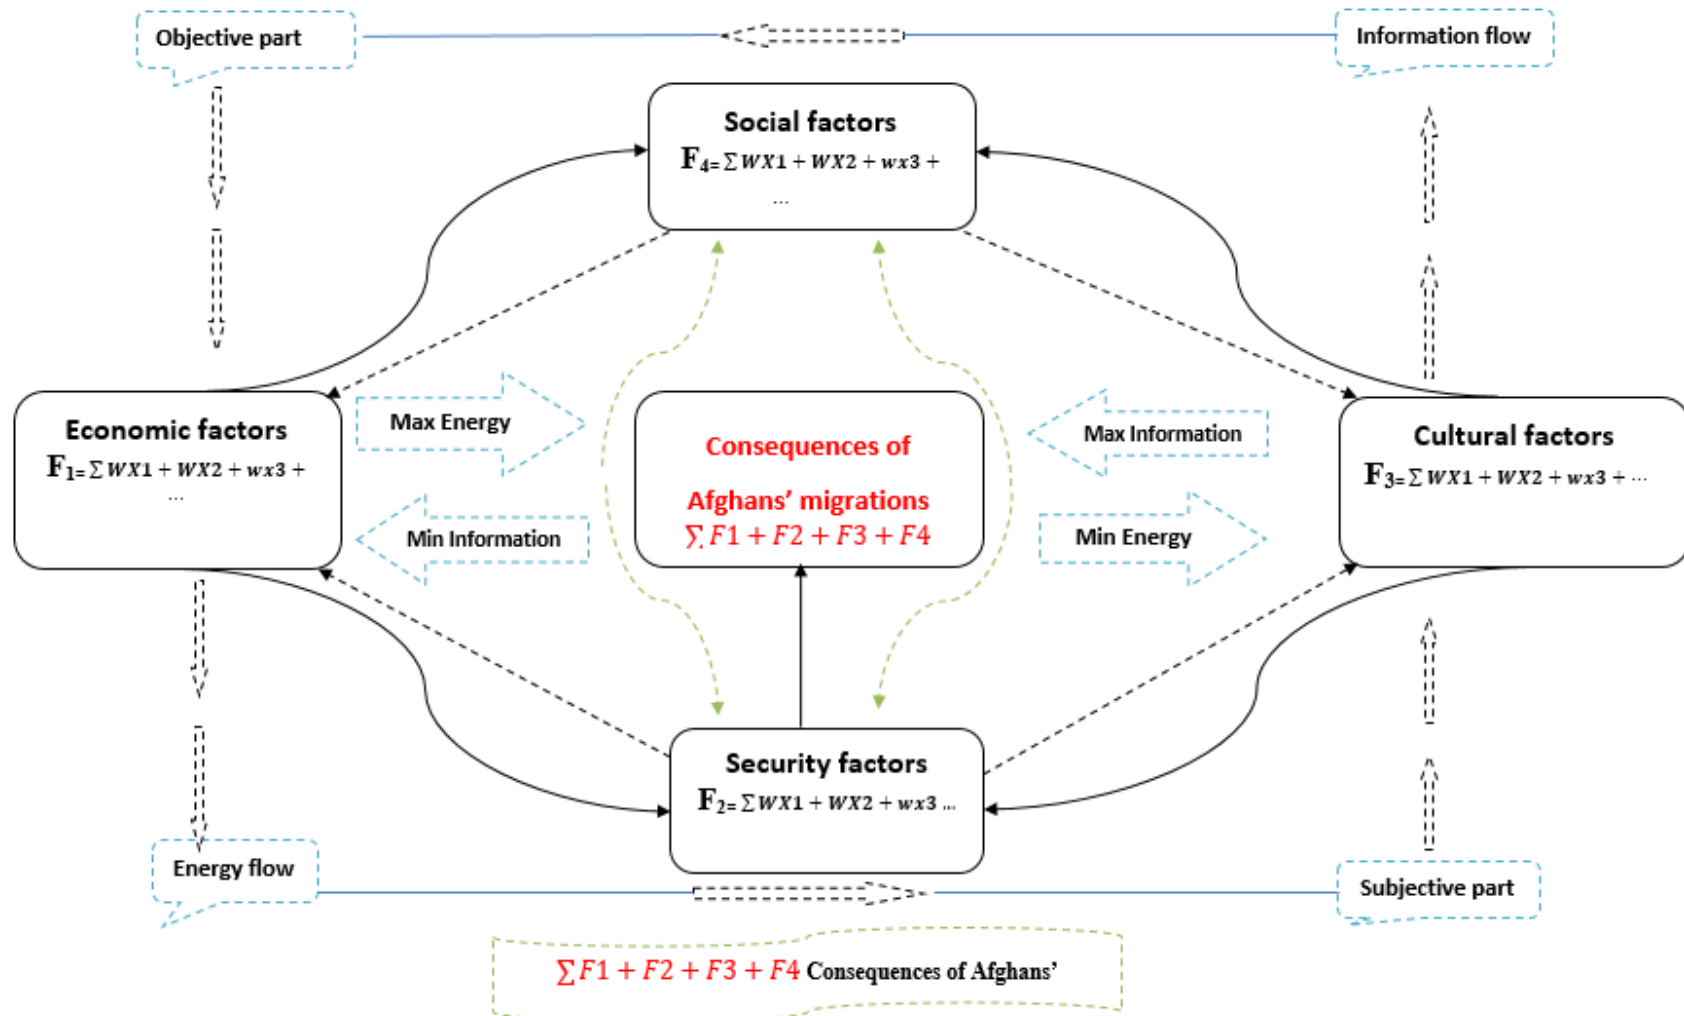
Objective part

Information flow

Social factors
$F_{4=}\sum WX1 + WX2 + wx3 + \dots$

Economic factors
$F_{1=}\sum WX1 + WX2 + wx3 + \dots$

Max Energy

Min Information

Consequences of Afghans' migrations
$\sum F1 + F2 + F3 + F4$

Max Information

Min Energy

Cultural factors
$F_{3=}\sum WX1 + WX2 + wx3 + \dots$

Security factors
$F_{2=}\sum WX1 + WX2 + wx3 \dots$

Energy flow

Subjective part

$\sum F1 + F2 + F3 + F4$ Consequences of Afghans'